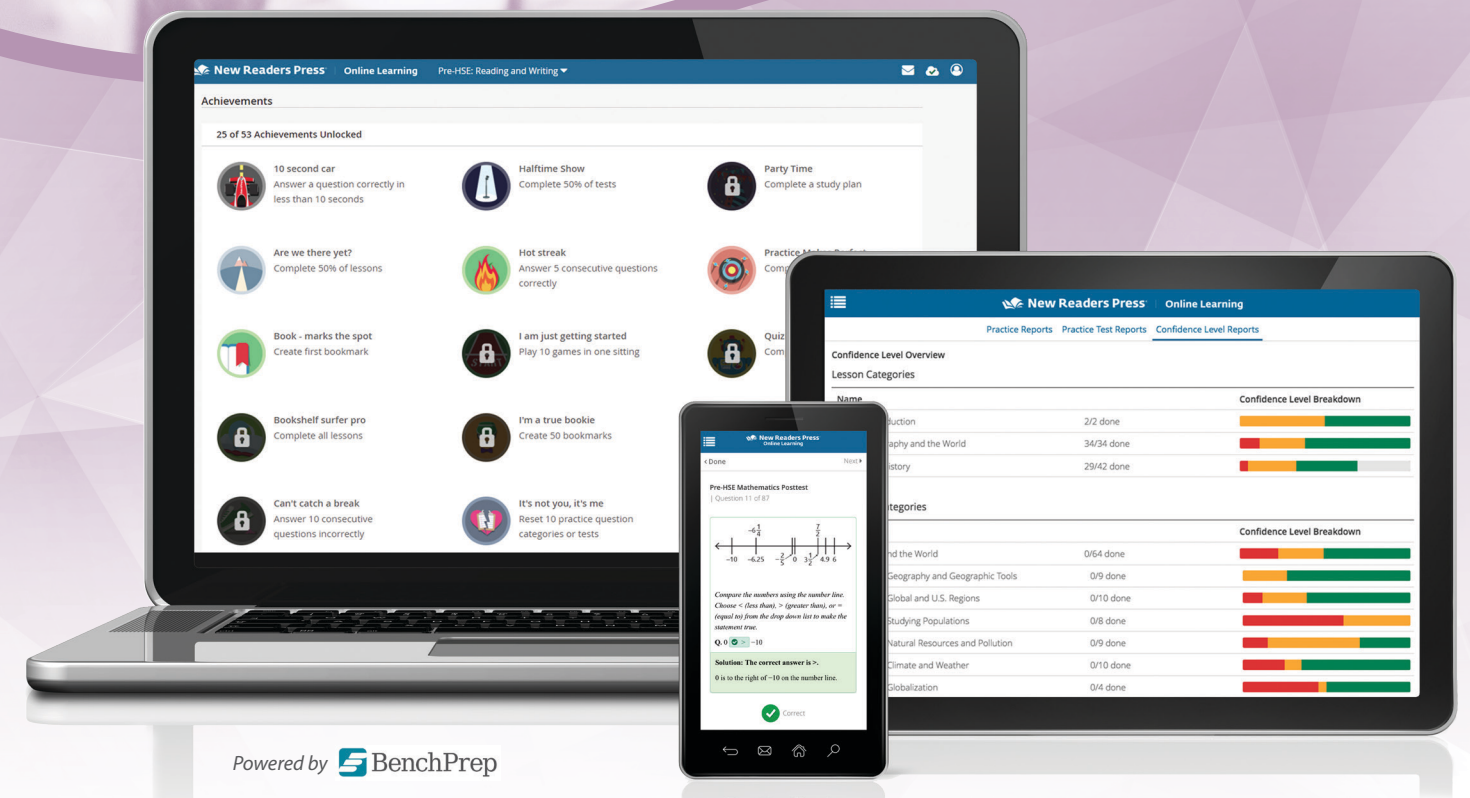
New Readers Press Online Learning Pre-HSE: Reading and Writing

Achievements

25 of 53 Achievements Unlocked

10 second car
Answer a question correctly in less than 10 seconds

Halftime Show
Complete 50% of tests

Party Time
Complete a study plan

Are we there yet?
Complete 50% of lessons

Hot streak
Answer 5 consecutive questions correctly

Practice Makes Perfect
Comp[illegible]

Book - marks the spot
Create first bookmark

I am just getting started
Play 10 games in one sitting

Quiz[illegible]
Com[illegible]

Bookshelf surfer pro
Complete all lessons

I'm a true bookie
Create 50 bookmarks

Can't catch a break
Answer 10 consecutive questions incorrectly

It's not you, it's me
Reset 10 practice question categories or tests

New Readers Press Online Learning

Practice Reports Practice Test Reports Confidence Level Reports

Confidence Level Overview
Lesson Categories

| Name | | Confidence Level Breakdown |
|---|---|---|
| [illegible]duction | 2/2 done | |
| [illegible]aphy and the World | 34/34 done | |
| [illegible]istory | 29/42 done | |

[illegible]tegories

| | | Confidence Level Breakdown |
|---|---|---|
| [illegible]nd the World | 0/64 done | |
| Geography and Geographic Tools | 0/9 done | |
| Global and U.S. Regions | 0/10 done | |
| Studying Populations | 0/8 done | |
| Natural Resources and Pollution | 0/9 done | |
| Climate and Weather | 0/10 done | |
| Globalization | 0/4 done | |

New Readers Press Online Learning

‹ Done Next ›

Pre-HSE Mathematics Posttest
| Question 11 of 87

$-6\frac{1}{4}$ $\frac{7}{2}$
$-10$ $-6.25$ $-\frac{2}{5}$ $0$ $3\frac{1}{2}$ $4.9$ $6$

Compare the numbers using the number line. Choose < (less than), > (greater than), or = (equal to) from the drop down list to make the statement true.

Q. 0 > −10

Solution: The correct answer is >.
0 is to the right of −10 on the number line.

Correct

Powered by BenchPrep